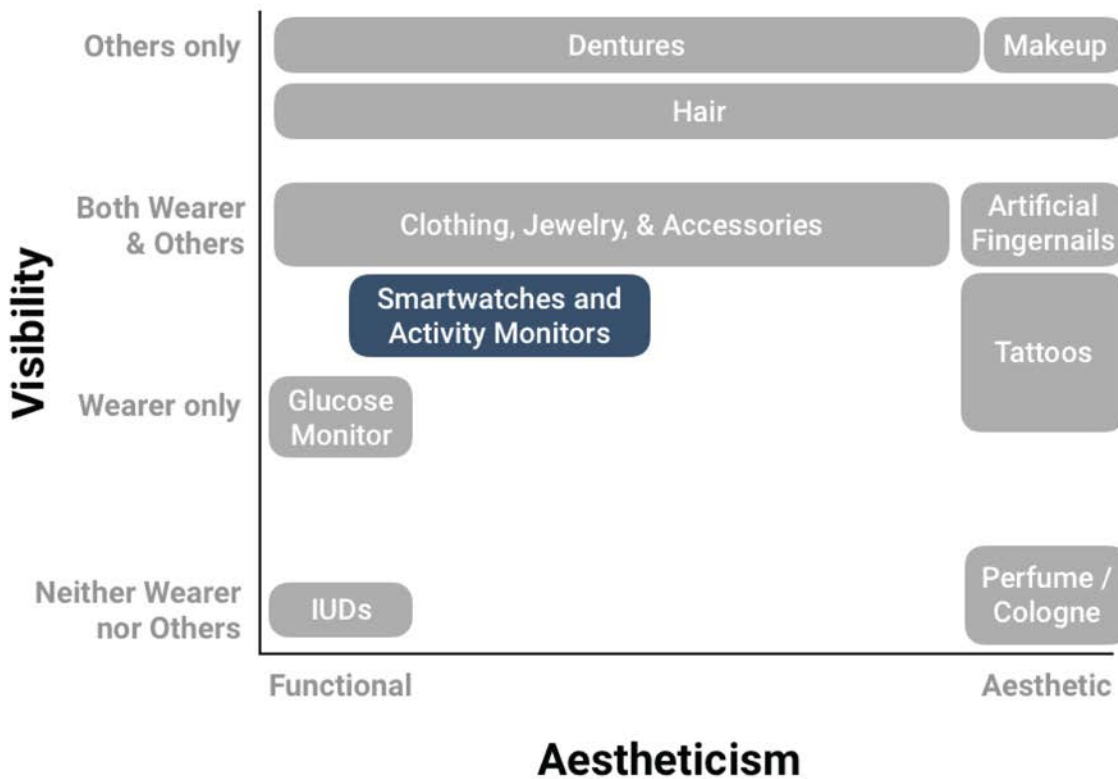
Visibility

Others only

Dentures

Makeup

Hair

Both Wearer & Others

Clothing, Jewelry, & Accessories

Artificial Fingernails

Smartwatches and Activity Monitors

Tattoos

Wearer only

Glucose Monitor

Neither Wearer nor Others

IUDs

Perfume / Cologne

Functional

Aesthetic

Aestheticism